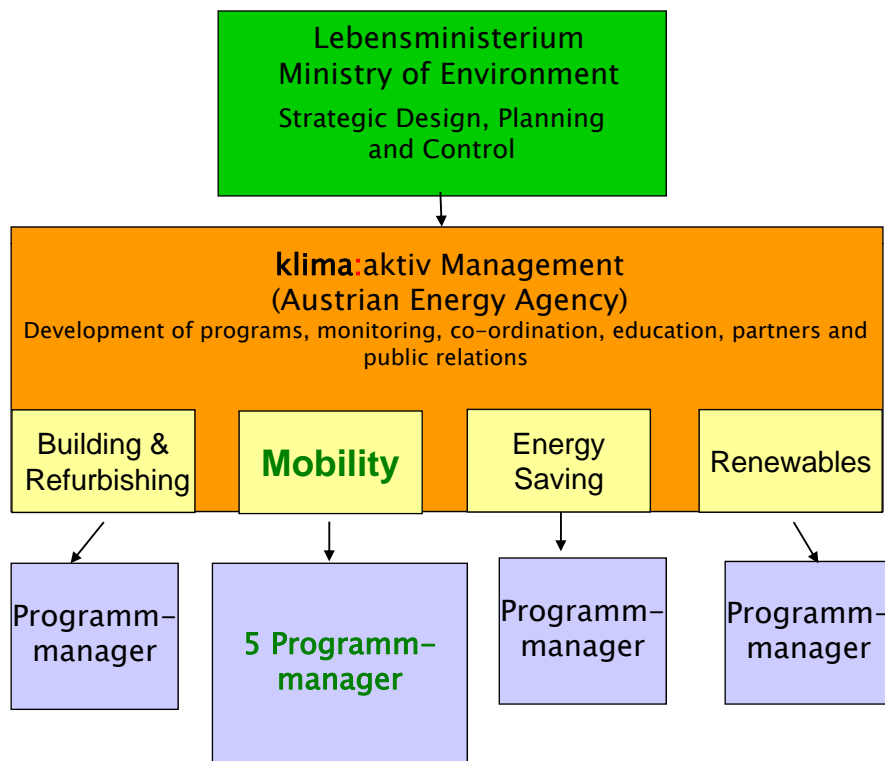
Lebensministerium
Ministry of Environment
Strategic Design, Planning and Control

klima:aktiv Management
(Austrian Energy Agency)
Development of programs, monitoring, co-ordination, education, partners and public relations

Building & Refurbishing

Mobility

Energy Saving

Renewables

Programm-manager

5 Programm-manager

Programm-manager

Programm-manager